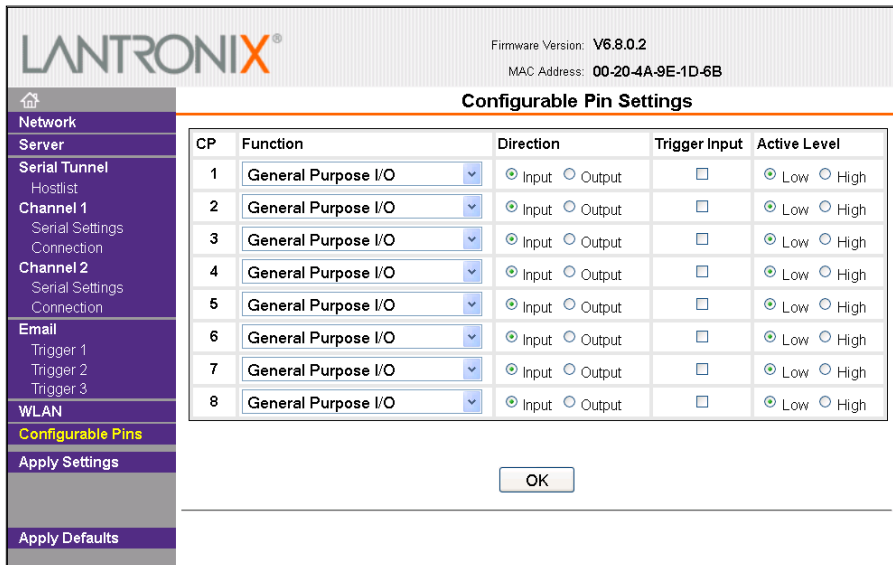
LANTRONIX®

Firmware Version: V6.8.0.2

MAC Address: 00-20-4A-9E-1D-6B

Network
Server
Serial Tunnel
Hostlist
Channel 1
Serial Settings
Connection
Channel 2
Serial Settings
Connection
Email
Trigger 1
Trigger 2
Trigger 3
WLAN
Configurable Pins
Apply Settings
Apply Defaults

Configurable Pin Settings

| CP | Function | Direction | Trigger Input | Active Level |
|---|---|---|---|---|
| 1 | General Purpose I/O | Input Output | | Low High |
| 2 | General Purpose I/O | Input Output | | Low High |
| 3 | General Purpose I/O | Input Output | | Low High |
| 4 | General Purpose I/O | Input Output | | Low High |
| 5 | General Purpose I/O | Input Output | | Low High |
| 6 | General Purpose I/O | Input Output | | Low High |
| 7 | General Purpose I/O | Input Output | | Low High |
| 8 | General Purpose I/O | Input Output | | Low High |

OK